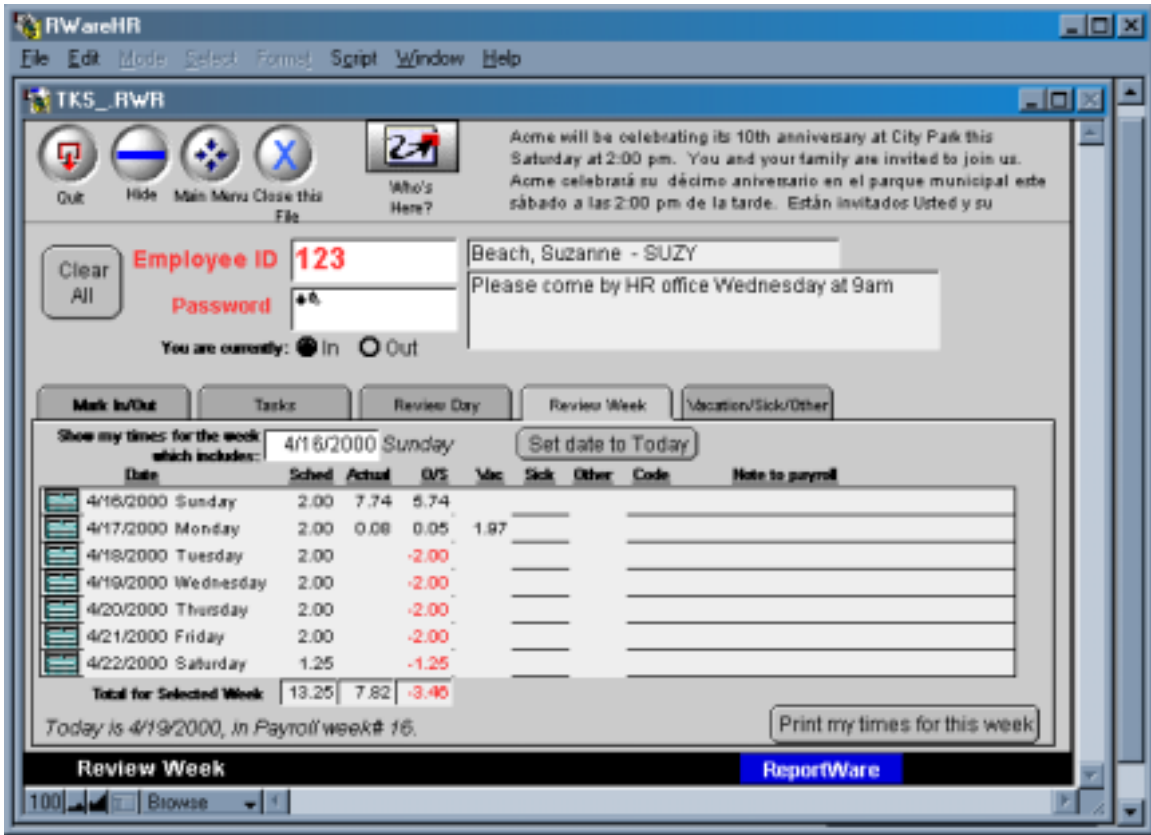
RWareHR

File Edit Mode Select Format Script Window Help

TKS_RWR

Quit Hide Main Menu Close this File

Who's Here?

Acme will be celebrating its 10th anniversary at City Park this Saturday at 2:00 pm. You and your family are invited to join us. Acme celebrará su décimo aniversario en el parque municipal este sábado a las 2:00 pm de la tarde. Están invitados Usted y su

Clear All

Employee ID 123

Password ••

Beach, Suzanne - SUZY

Please come by HR office Wednesday at 9am

You are currently: In Out

Mark In/Out | Tasks | Review Day | Review Week | Vacation/Sick/Other

Show my times for the week which includes: 4/16/2000 Sunday

Set date to Today

| Date | Sched | Actual | O/S | Vac | Sick | Other | Code | Note to payroll |
|---|---|---|---|---|---|---|---|---|
| 4/16/2000 Sunday | 2.00 | 7.74 | 5.74 | | | | | |
| 4/17/2000 Monday | 2.00 | 0.08 | 0.05 | 1.97 | | | | |
| 4/18/2000 Tuesday | 2.00 | | -2.00 | | | | | |
| 4/19/2000 Wednesday | 2.00 | | -2.00 | | | | | |
| 4/20/2000 Thursday | 2.00 | | -2.00 | | | | | |
| 4/21/2000 Friday | 2.00 | | -2.00 | | | | | |
| 4/22/2000 Saturday | 1.25 | | -1.25 | | | | | |
| Total for Selected Week | 13.25 | 7.82 | -3.46 | | | | | |

Today is 4/19/2000, in Payroll week# 16.

Print my times for this week

Review Week

ReportWare

100 Browse